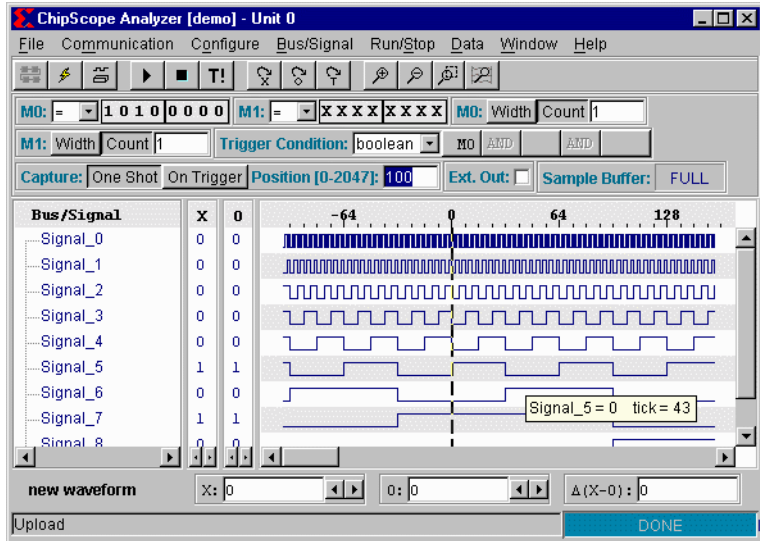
ChipScope Analyzer [demo] - Unit 0

File Communication Configure Bus/Signal Run/Stop Data Window Help

T!

M0: = 1 0 1 0 0 0 0 0 M1: = X X X X X X X X M0: Width Count 1

M1: Width Count 1 Trigger Condition: boolean M0 AND AND

Capture: One Shot On Trigger Position [0-2047]: 100 Ext. Out: Sample Buffer: FULL

| Bus/Signal | X | 0 |
|---|---|---|
| Signal_0 | 0 | 0 |
| Signal_1 | 0 | 0 |
| Signal_2 | 0 | 0 |
| Signal_3 | 0 | 0 |
| Signal_4 | 0 | 0 |
| Signal_5 | 1 | 1 |
| Signal_6 | 0 | 0 |
| Signal_7 | 1 | 1 |
| Signal_8 | 0 | 0 |

-64 0 64 128

Signal_5 = 0 tick = 43

new waveform X: 0 0: 0 Δ(X-0): 0

Upload DONE